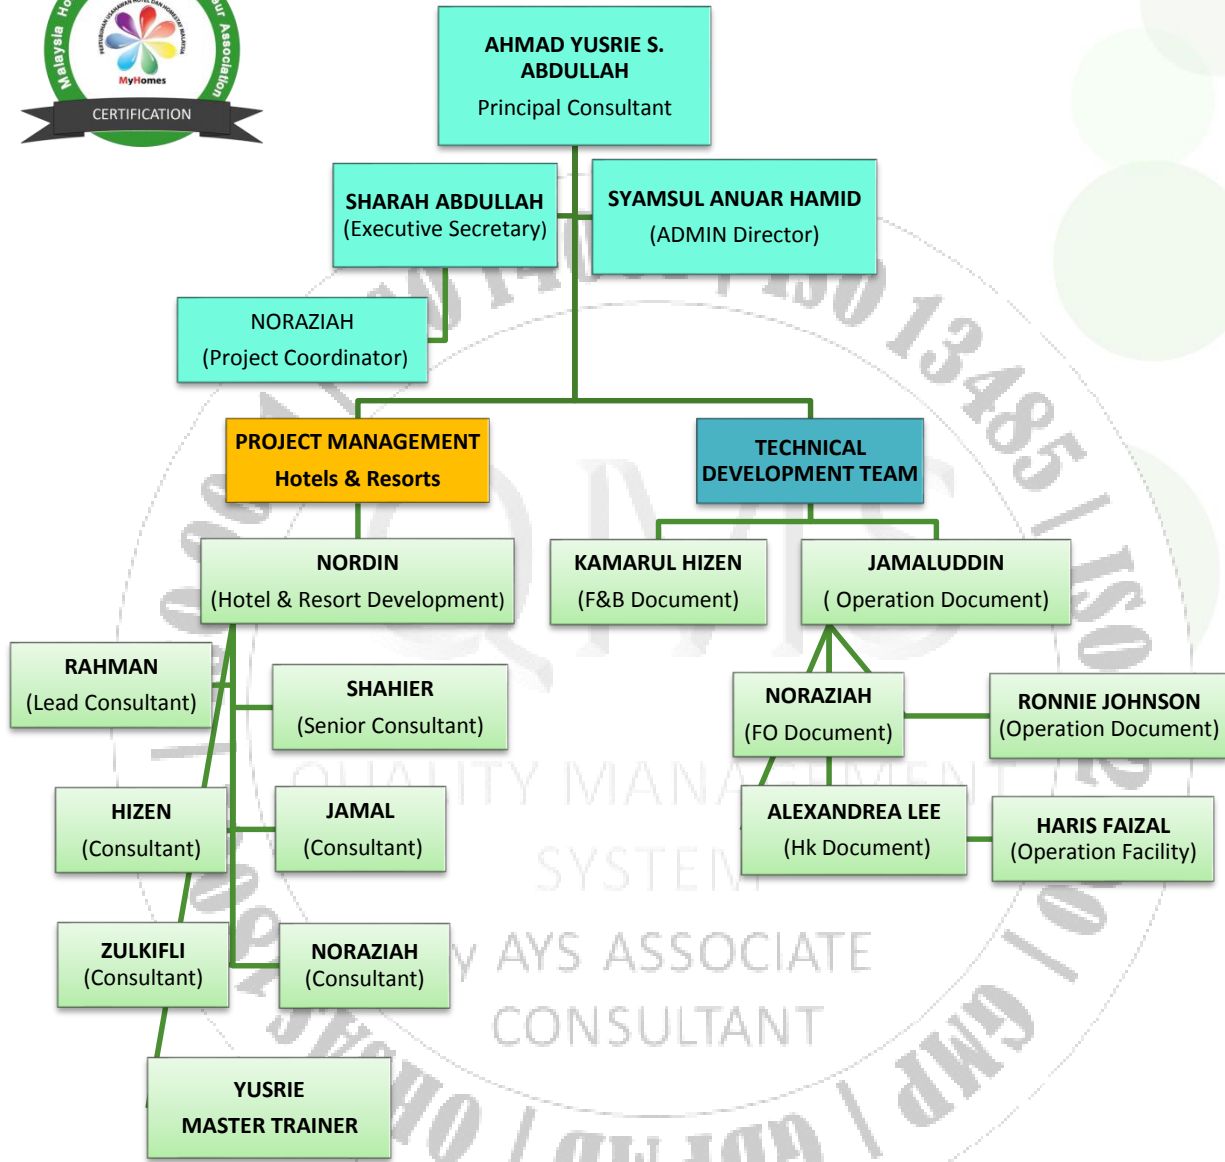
Malaysia Ho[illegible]ur Association

MyHomes

CERTIFICATION

AHMAD YUSRIE S. ABDULLAH
Principal Consultant

SHARAH ABDULLAH
(Executive Secretary)

SYAMSUL ANUAR HAMID
(ADMIN Director)

NORAZIAH
(Project Coordinator)

PROJECT MANAGEMENT
Hotels & Resorts

TECHNICAL DEVELOPMENT TEAM

NORDIN
(Hotel & Resort Development)

KAMARUL HIZEN
(F&B Document)

JAMALUDDIN
( Operation Document)

RAHMAN
(Lead Consultant)

SHAHIER
(Senior Consultant)

NORAZIAH
(FO Document)

RONNIE JOHNSON
(Operation Document)

HIZEN
(Consultant)

JAMAL
(Consultant)

ALEXANDREA LEE
(Hk Document)

HARIS FAIZAL
(Operation Facility)

ZULKIFLI
(Consultant)

NORAZIAH
(Consultant)

YUSRIE
MASTER TRAINER

QMS
ISO 13485 | ISO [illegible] | GMP | OHSAS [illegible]
QUALITY MANAGEMENT SYSTEM
by AYS ASSOCIATE CONSULTANT